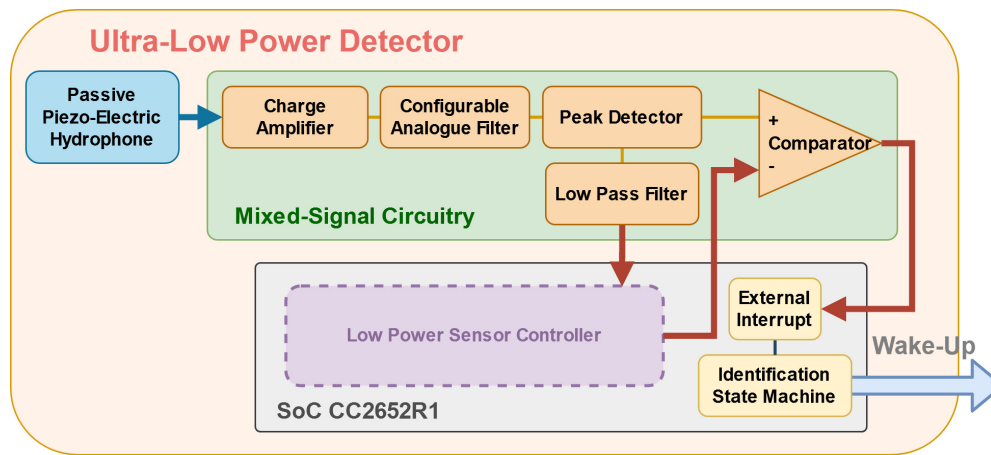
Ultra-Low Power Detector

Passive Piezo-Electric Hydrophone

Charge Amplifier

Configurable Analogue Filter

Peak Detector

+
Comparator
-

Low Pass Filter

Mixed-Signal Circuitry

Low Power Sensor Controller

External Interrupt

Identification State Machine

SoC CC2652R1

Wake-Up